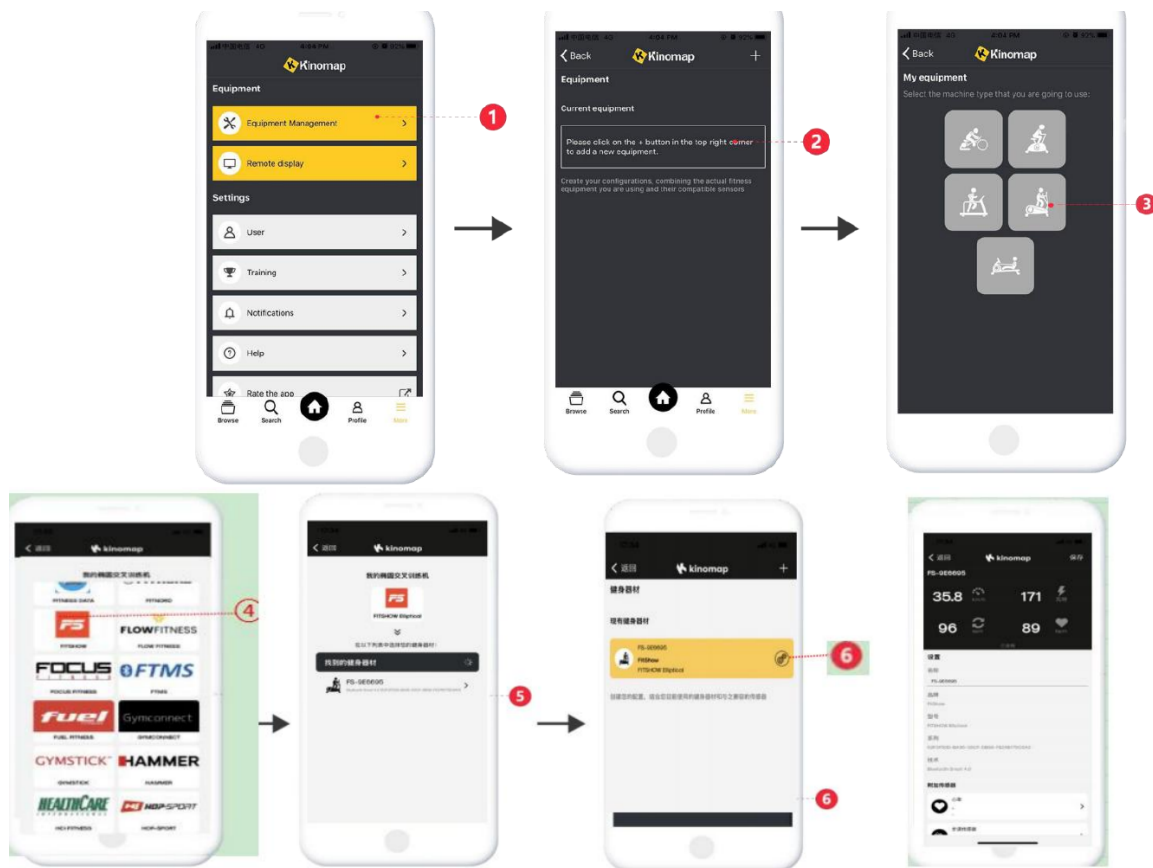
4:04 PM

Kinomap

Equipment

Equipment Management

Remote display

Settings

User

Training

Notifications

Help

Rate the app

Browse Search Profile More

1

Back Kinomap +

Equipment

Current equipment

Please click on the + button in the top right corner to add a new equipment.

Create your configurations, combining the actual fitness equipment you are using and their compatible sensors

Browse Search Profile More

2

Back Kinomap

My equipment

Select the machine type that you are going to use:

3

返回 kinomap

我的椭圆交叉训练机

FITNESS DATA

FITNORD

FITSHOW

FLOWFITNESS

FLOW FITNESS

FOCUS

FOCUS FITNESS

FTMS

FTMS

fuel

FUEL FITNESS

Gymconnect

GYMCONNECT

GYMSTICK

GYMSTICK

HAMMER

HAMMER

HEALTHCARE

HCI FITNESS

HOP-SPORT

HOP-SPORT

4

返回 kinomap

我的椭圆交叉训练机

FITSHOW Elliptical

找到的健身器材

FS-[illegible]

5

返回 kinomap +

健身器材

现有健身器材

FS-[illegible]

FitShow

FITSHOW Elliptical

6

6

返回 kinomap 保存

FS-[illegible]

35.8

171

96

89

设置

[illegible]